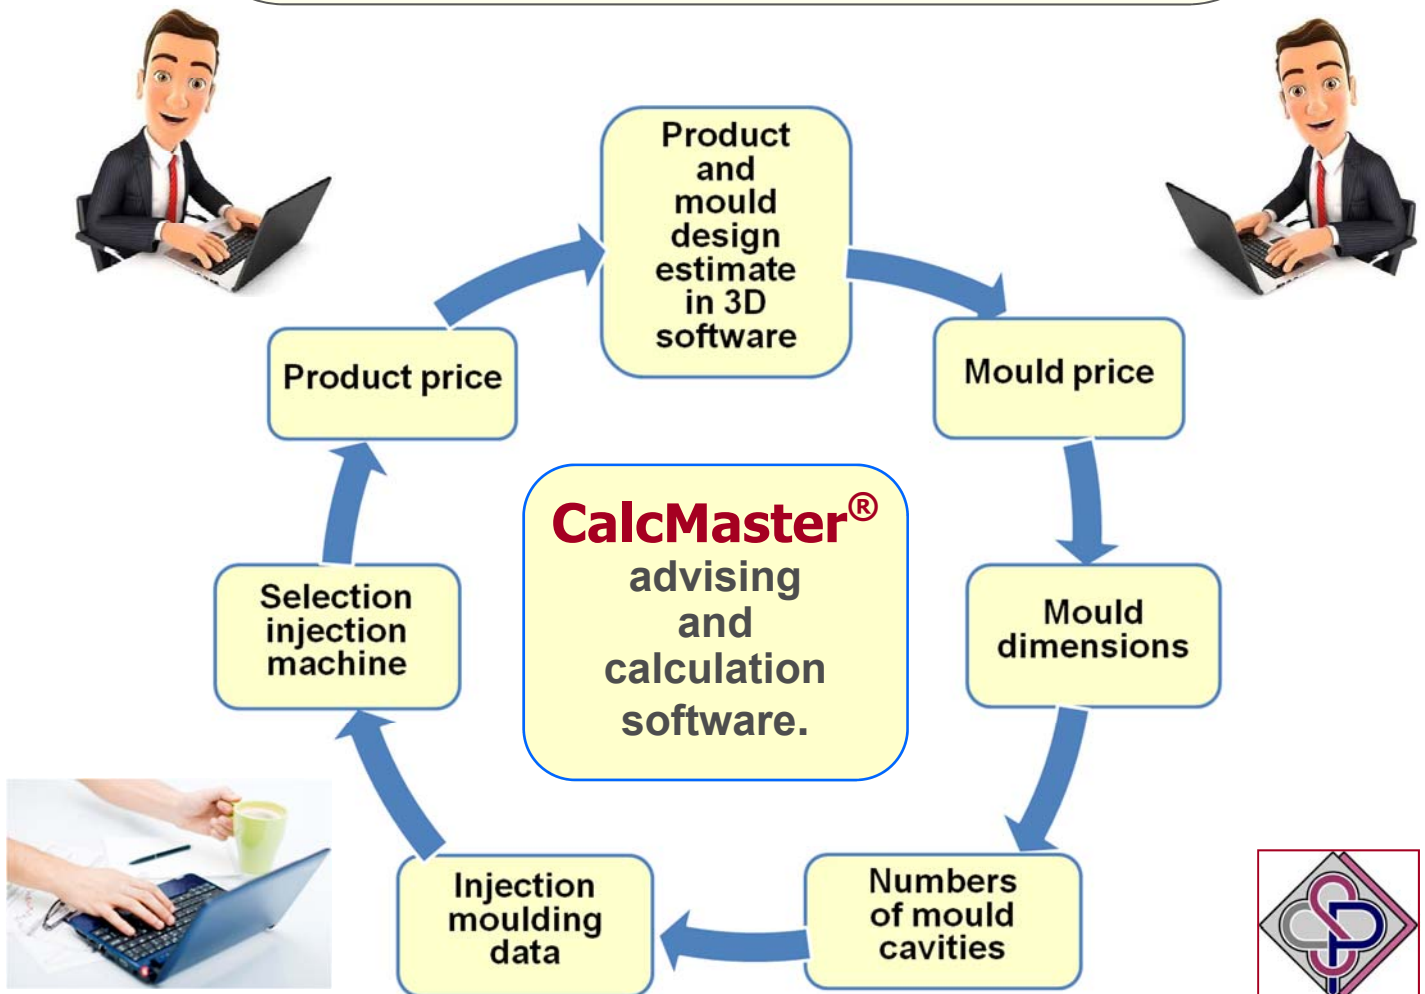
Product and mould design estimate in 3D software

Mould price

Mould dimensions

Numbers of mould cavities

Injection moulding data

Selection injection machine

Product price

CalcMaster® advising and calculation software.